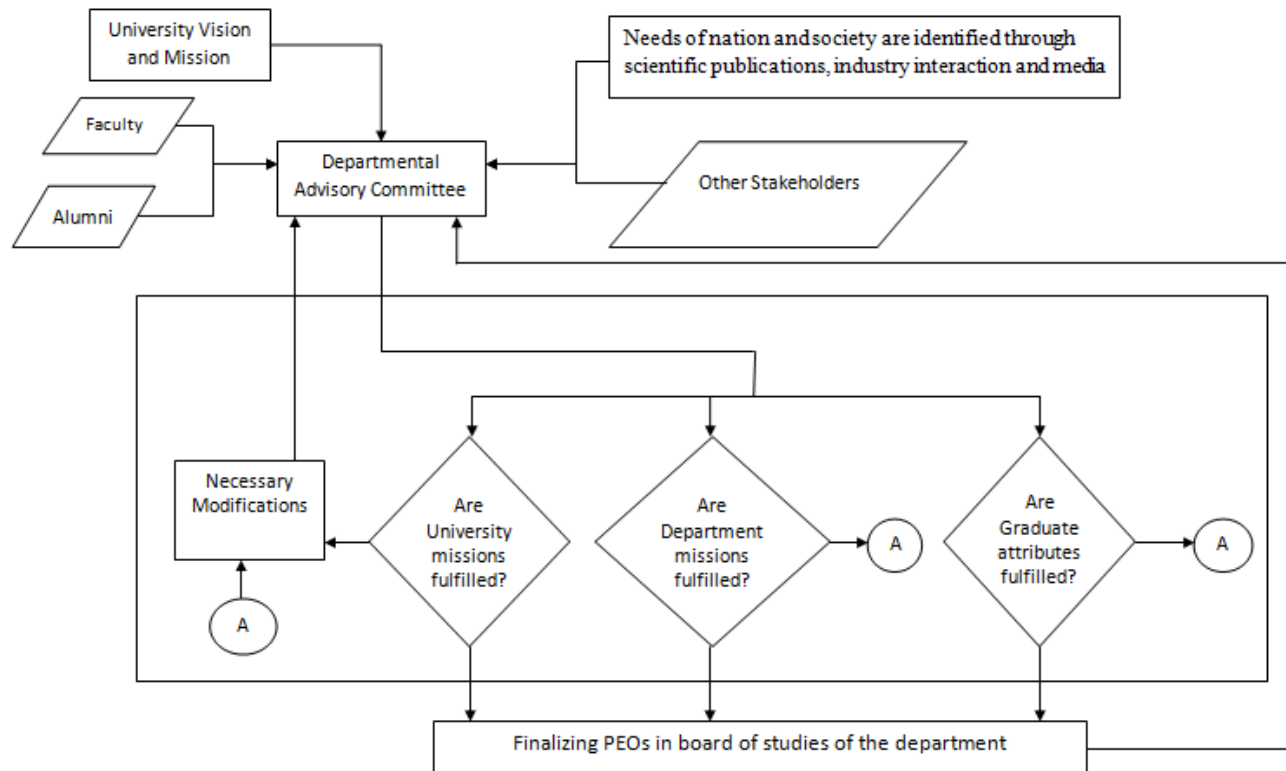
University Vision and Mission

Needs of nation and society are identified through scientific publications, industry interaction and media

Faculty

Departmental Advisory Committee

Other Stakeholders

Alumni

Necessary Modifications

Are University missions fulfilled?

Are Department missions fulfilled?

A

Are Graduate attributes fulfilled?

A

A

Finalizing PEOs in board of studies of the department